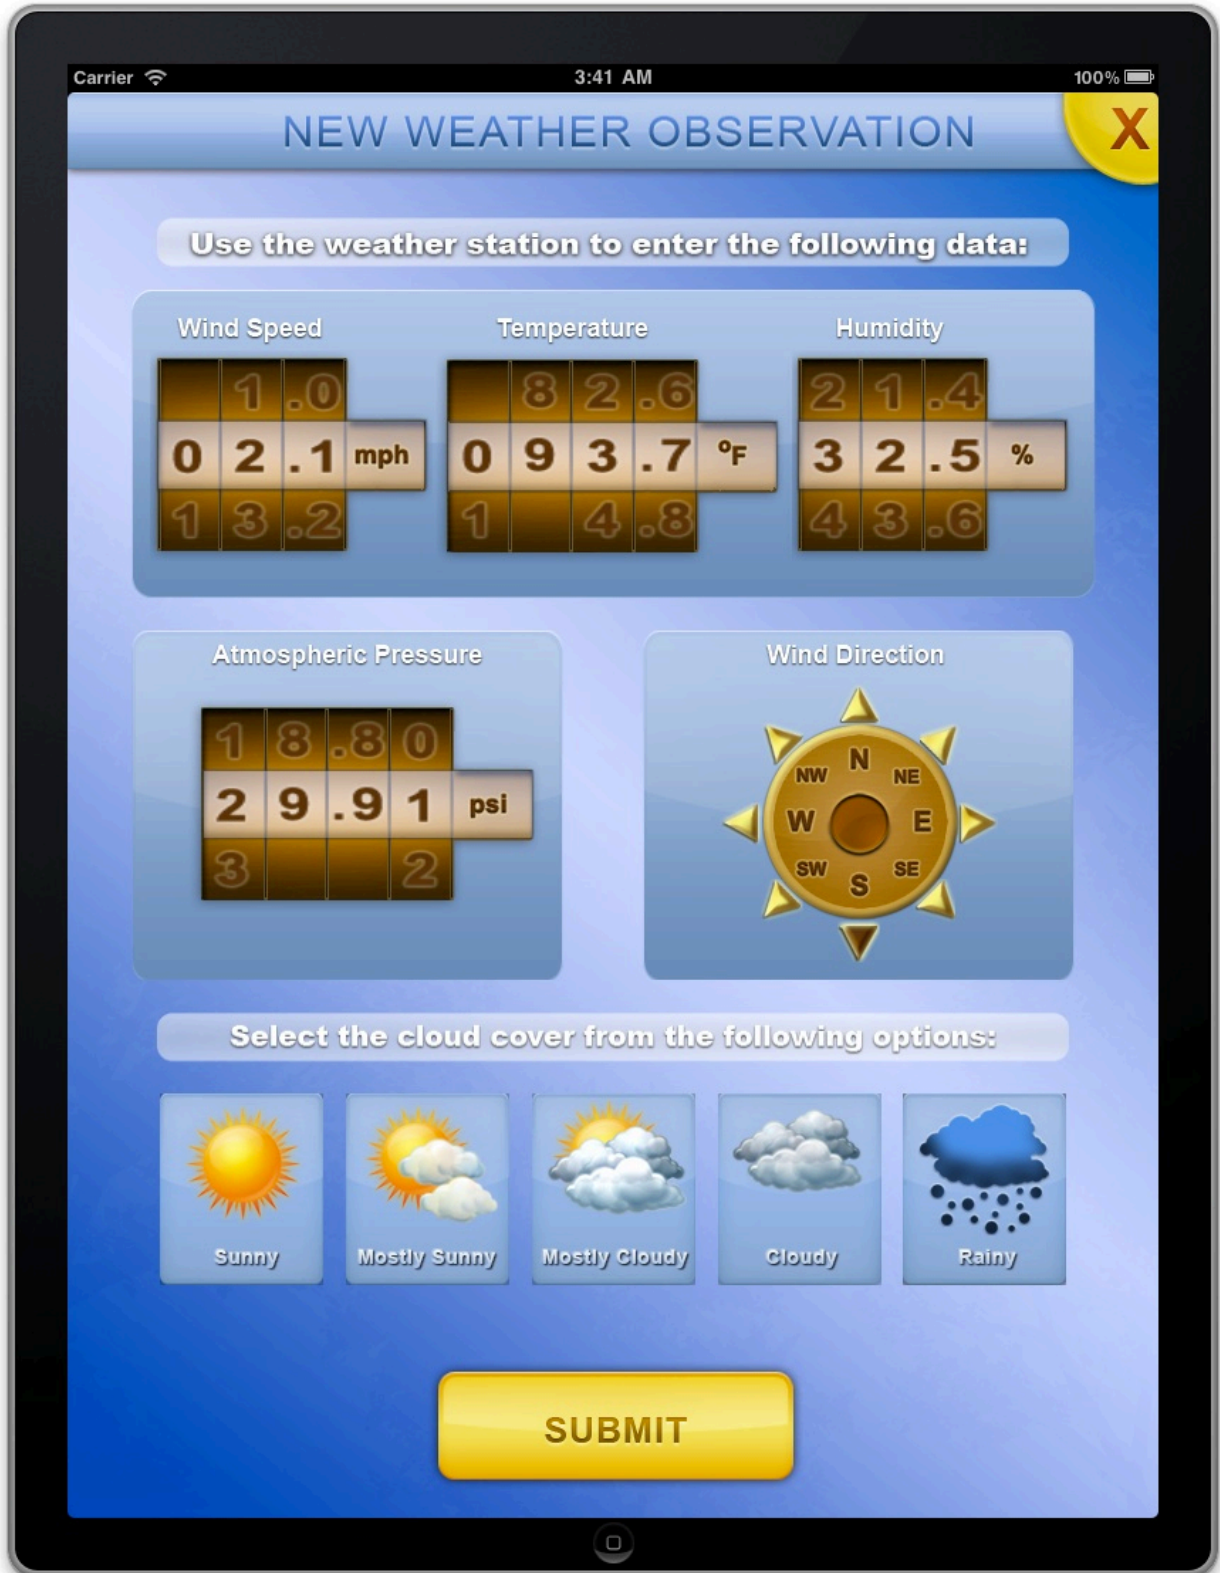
Carrier 3:41 AM 100%

NEW WEATHER OBSERVATION

X

Use the weather station to enter the following data:

Wind Speed

1 .0
0 2 .1 mph
1 3 .2

Temperature

8 2 .6
0 9 3 .7 °F
1 4 .8

Humidity

2 1 .4
3 2 .5 %
4 3 .6

Atmospheric Pressure

1 8 .8 0
2 9 .9 1 psi
3 2

Wind Direction

N
NW NE
W E
SW SE
S

Select the cloud cover from the following options:

Sunny

Mostly Sunny

Mostly Cloudy

Cloudy

Rainy

SUBMIT